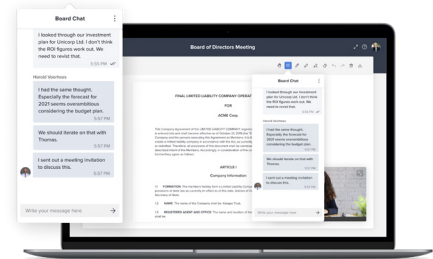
Board Chat

I looked through our investment plan for Unicorp Ltd. I don't think the ROI figures work out. We need to revisit that.

5:55 PM

Harold Voorhees

I had the same thought. Especially the forecast for 2021 seems overambitious considering the budget plan.

5:57 PM

We should iterate on that with Thomas.

5:57 PM

I sent out a meeting invitation to discuss this.

5:57 PM

Write your message here

Board of Directors Meeting

FINAL LIMITED LIABILITY COMPANY OPERAT

FOR

ACME Corp

ARTICLE I
Company Information

Board Chat

I looked through our investment plan for Unicorp Ltd. I don't think the ROI figures work out. We need to revisit that.

Harold Voorhees

I had the same thought. Especially the forecast for 2021 seems overambitious considering the budget plan.

We should iterate on that with Thomas.

I sent out a meeting invitation to discuss this.

Write your message here